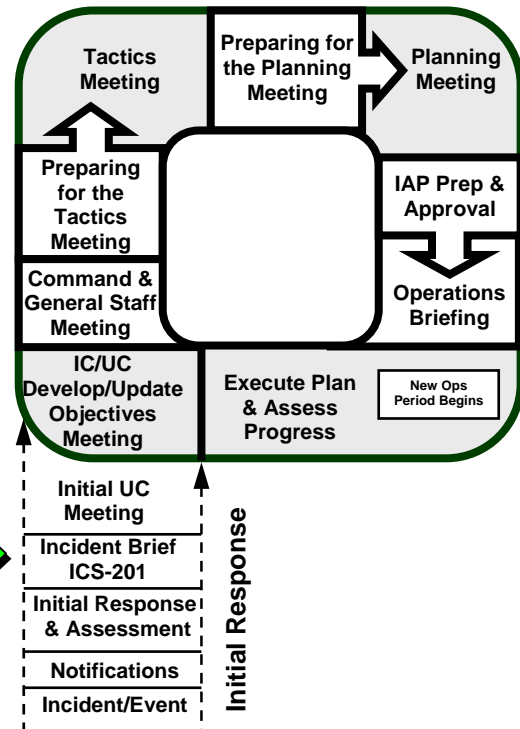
Tactics Meeting

Preparing for the Planning Meeting

Planning Meeting

Preparing for the Tactics Meeting

IAP Prep & Approval

Command & General Staff Meeting

Operations Briefing

IC/UC Develop/Update Objectives Meeting

Execute Plan & Assess Progress

New Ops Period Begins

Initial UC Meeting

Incident Brief ICS-201

Initial Response & Assessment

Notifications

Incident/Event

Initial Response